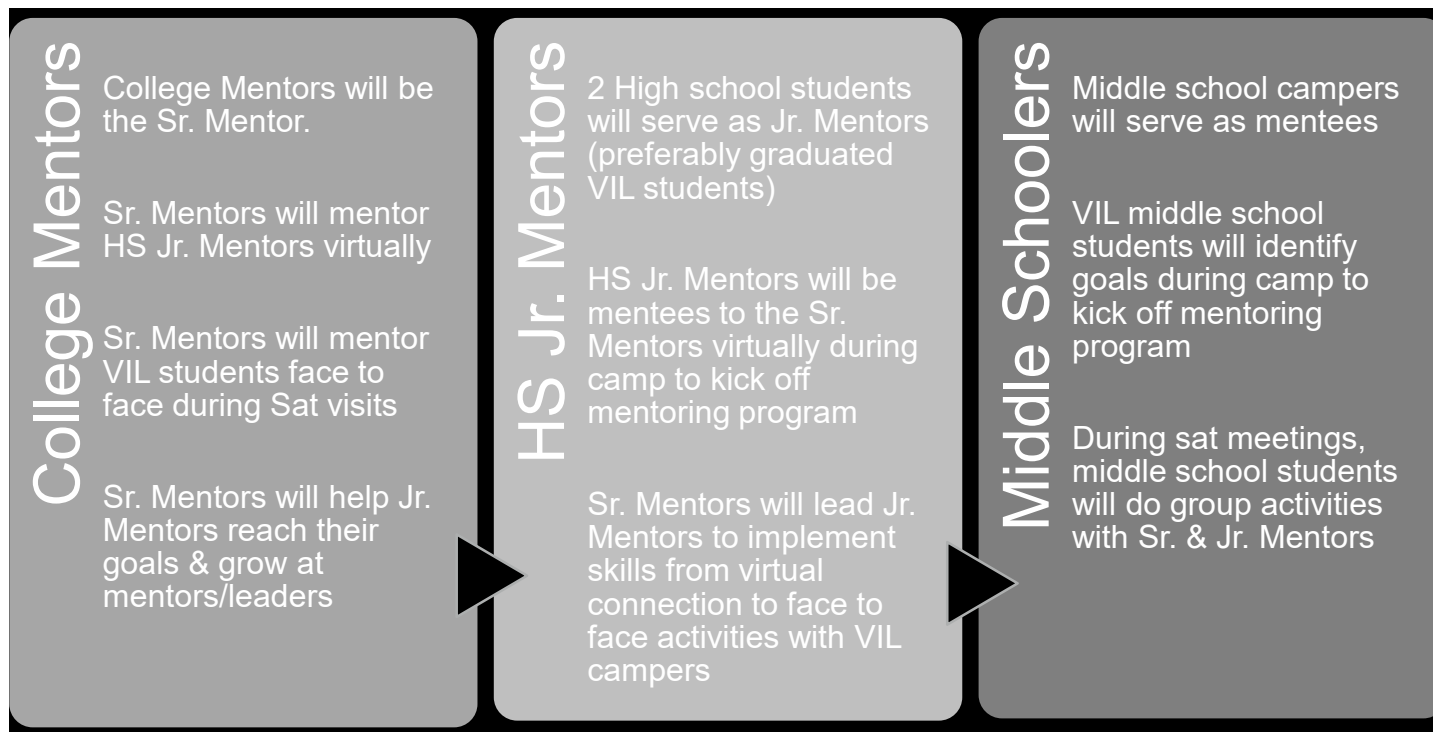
College Mentors

College Mentors will be the Sr. Mentor.

Sr. Mentors will mentor HS Jr. Mentors virtually

Sr. Mentors will mentor VIL students face to face during Sat visits

Sr. Mentors will help Jr. Mentors reach their goals & grow at mentors/leaders

HS Jr. Mentors

2 High school students will serve as Jr. Mentors (preferably graduated VIL students)

HS Jr. Mentors will be mentees to the Sr. Mentors virtually during camp to kick off mentoring program

Sr. Mentors will lead Jr. Mentors to implement skills from virtual connection to face to face activities with VIL campers

Middle Schoolers

Middle school campers will serve as mentees

VIL middle school students will identify goals during camp to kick off mentoring program

During sat meetings, middle school students will do group activities with Sr. & Jr. Mentors